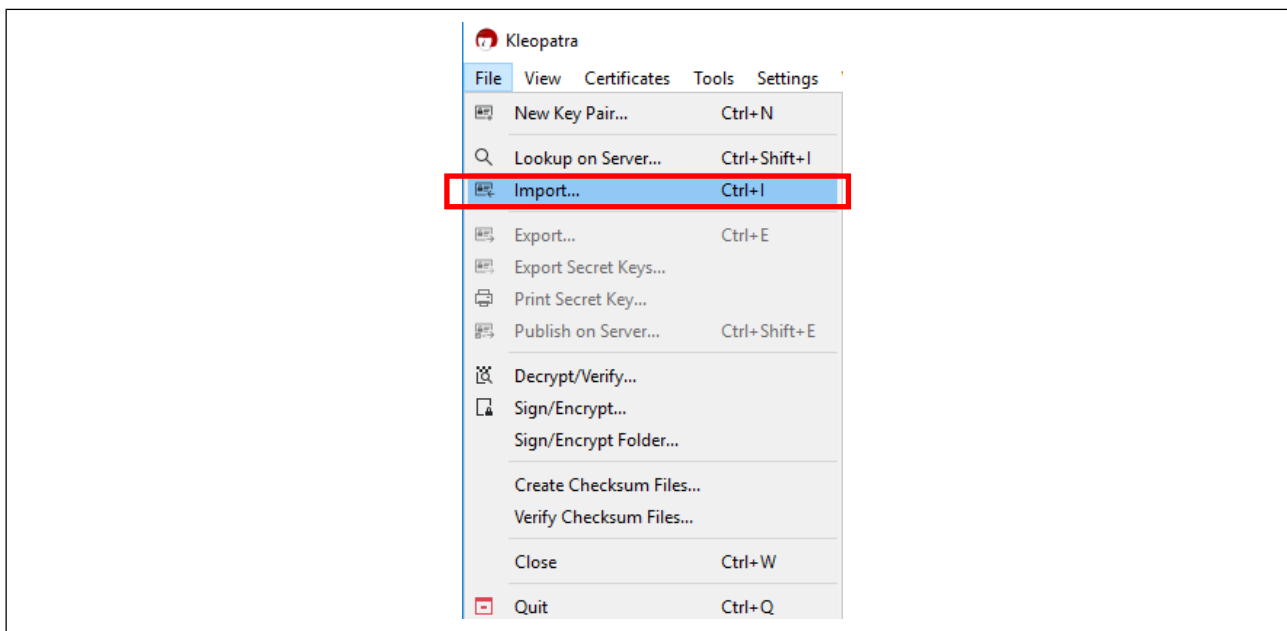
Kleopatra

File View Certificates Tools Settings

New Key Pair... Ctrl+N

Lookup on Server... Ctrl+Shift+I

Import... Ctrl+I

Export... Ctrl+E

Export Secret Keys...

Print Secret Key...

Publish on Server... Ctrl+Shift+E

Decrypt/Verify...

Sign/Encrypt...

Sign/Encrypt Folder...

Create Checksum Files...

Verify Checksum Files...

Close Ctrl+W

Quit Ctrl+Q